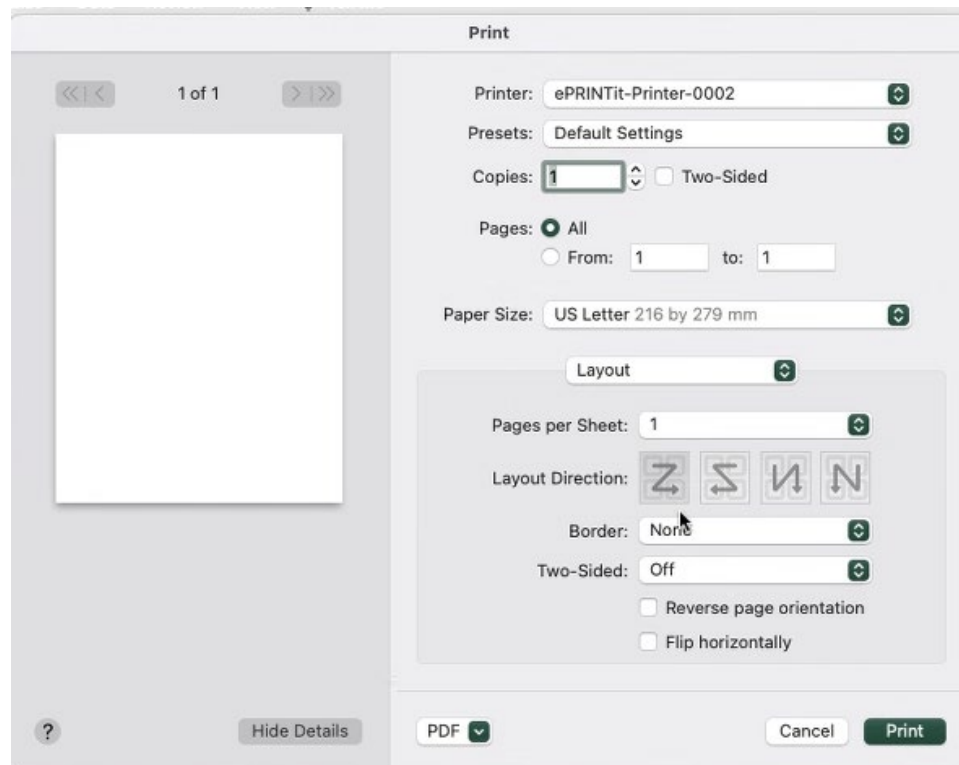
Print

1 of 1

Printer: ePRINTit-Printer-0002

Presets: Default Settings

Copies: 1 Two-Sided

Pages: All
From: 1 to: 1

Paper Size: US Letter 216 by 279 mm

Layout

Pages per Sheet: 1

Layout Direction:

Border: None

Two-Sided: Off

Reverse page orientation

Flip horizontally

?

Hide Details

PDF

Cancel

Print